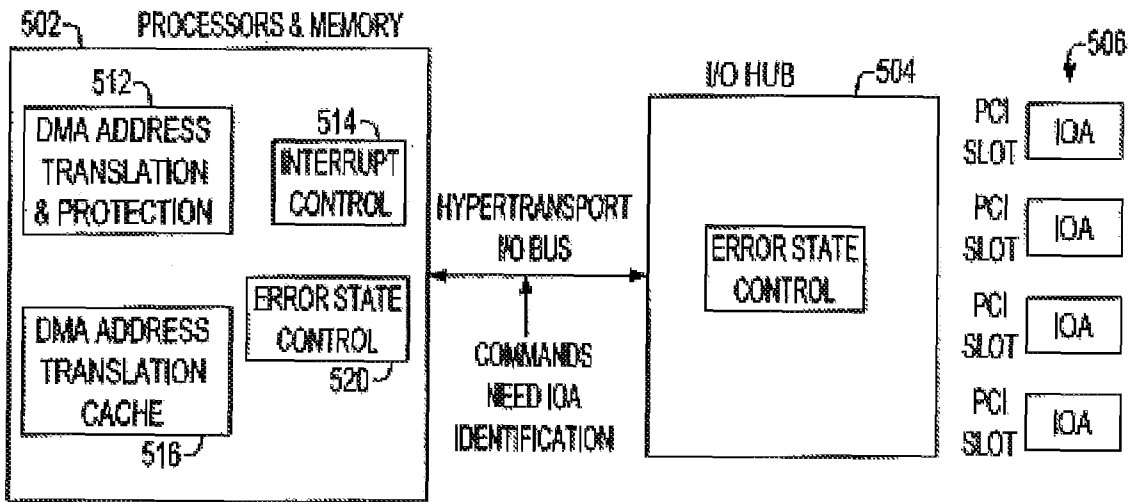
502
PROCESSORS & MEMORY

512
DMA ADDRESS TRANSLATION & PROTECTION

514
INTERRUPT CONTROL

DMA ADDRESS TRANSLATION CACHE
516

ERROR STATE CONTROL
520

HYPERTRANSPORT I/O BUS

COMMANDS NEED IOA IDENTIFICATION

I/O HUB
504

ERROR STATE CONTROL

506

PCI SLOT
IOA

PCI SLOT
IOA

PCI SLOT
IOA

PCI SLOT
IOA